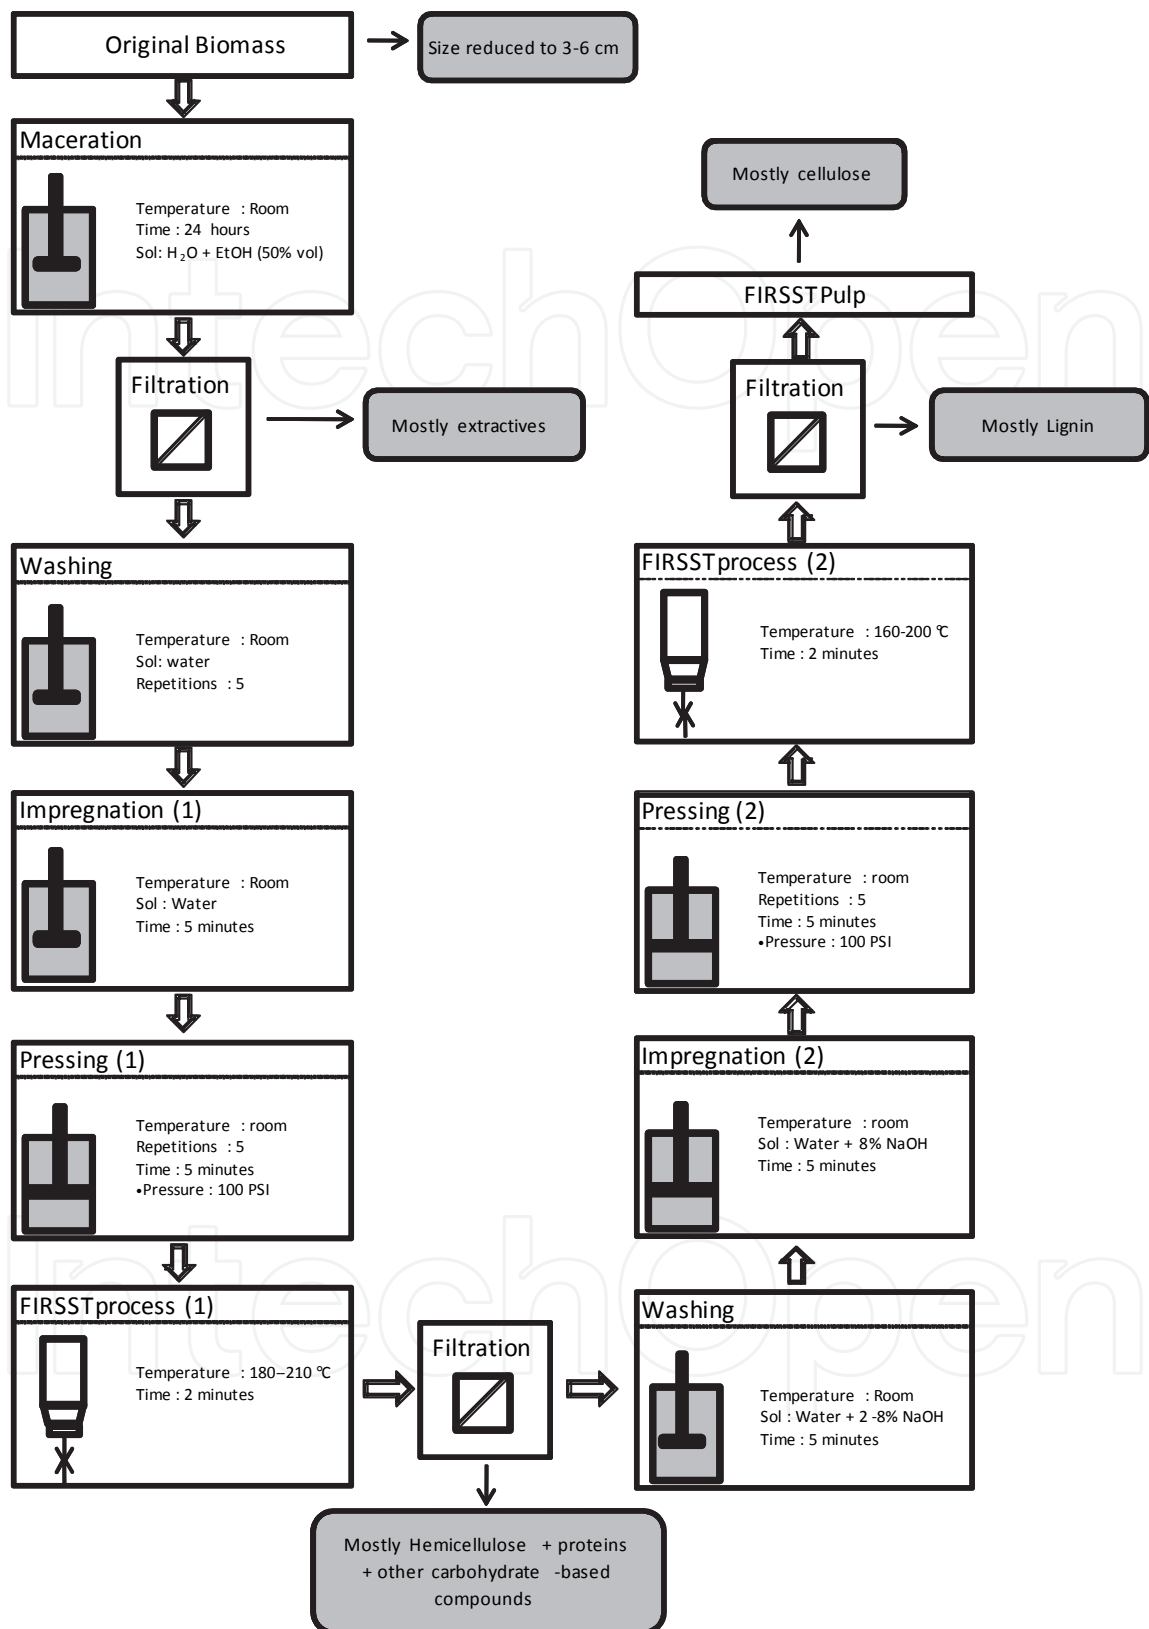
Original Biomass

Size reduced to 3-6 cm

Maceration

Temperature : Room
Time : 24 hours
Sol: $H_2O$ + EtOH (50% vol)

Filtration

Mostly extractives

Washing

Temperature : Room
Sol: water
Repetitions : 5

Impregnation (1)

Temperature : Room
Sol : Water
Time : 5 minutes

Pressing (1)

Temperature : room
Repetitions : 5
Time : 5 minutes
•Pressure : 100 PSI

FIRSSTprocess (1)

Temperature : 180–210 ℃
Time : 2 minutes

Filtration

Mostly Hemicellulose + proteins + other carbohydrate -based compounds

Washing

Temperature : Room
Sol : Water + 2 -8% NaOH
Time : 5 minutes

Impregnation (2)

Temperature : room
Sol : Water + 8% NaOH
Time : 5 minutes

Pressing (2)

Temperature : room
Repetitions : 5
Time : 5 minutes
•Pressure : 100 PSI

FIRSSTprocess (2)

Temperature : 160-200 ℃
Time : 2 minutes

Filtration

Mostly Lignin

FIRSSTPulp

Mostly cellulose